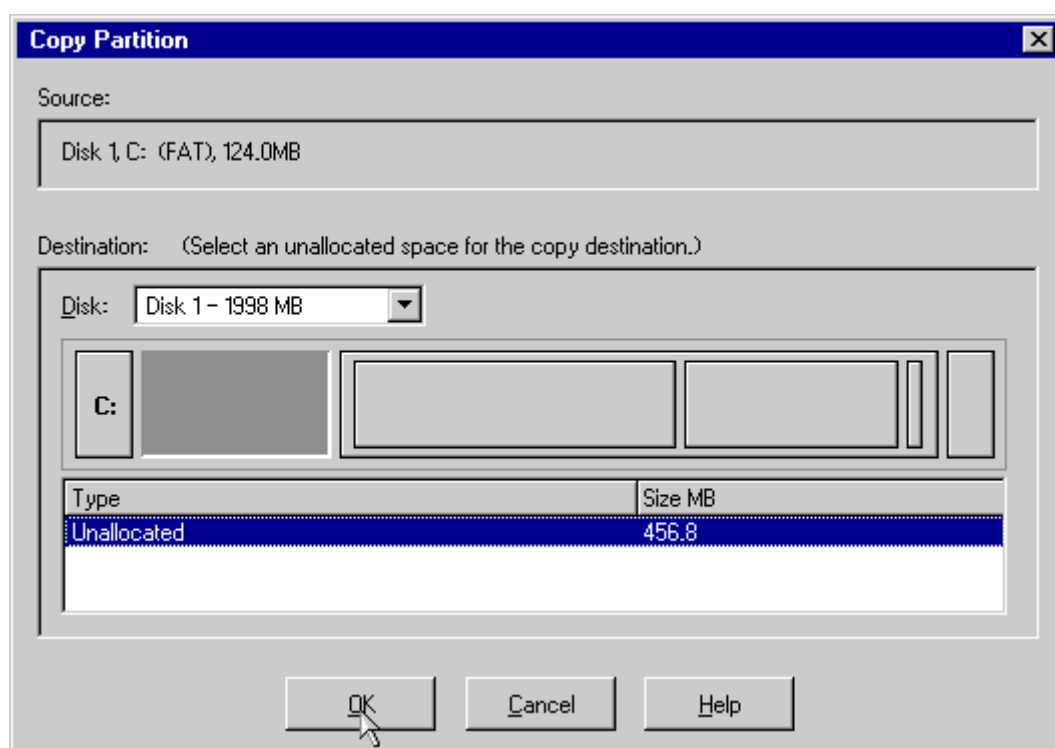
Copy Partition

Source:

Disk 1, C: (FAT), 124.0MB

Destination: (Select an unallocated space for the copy destination.)

Disk: Disk 1 - 1998 MB

C:

| Type | Size MB |
|---|---|
| Unallocated | 456.8 |

OK Cancel Help